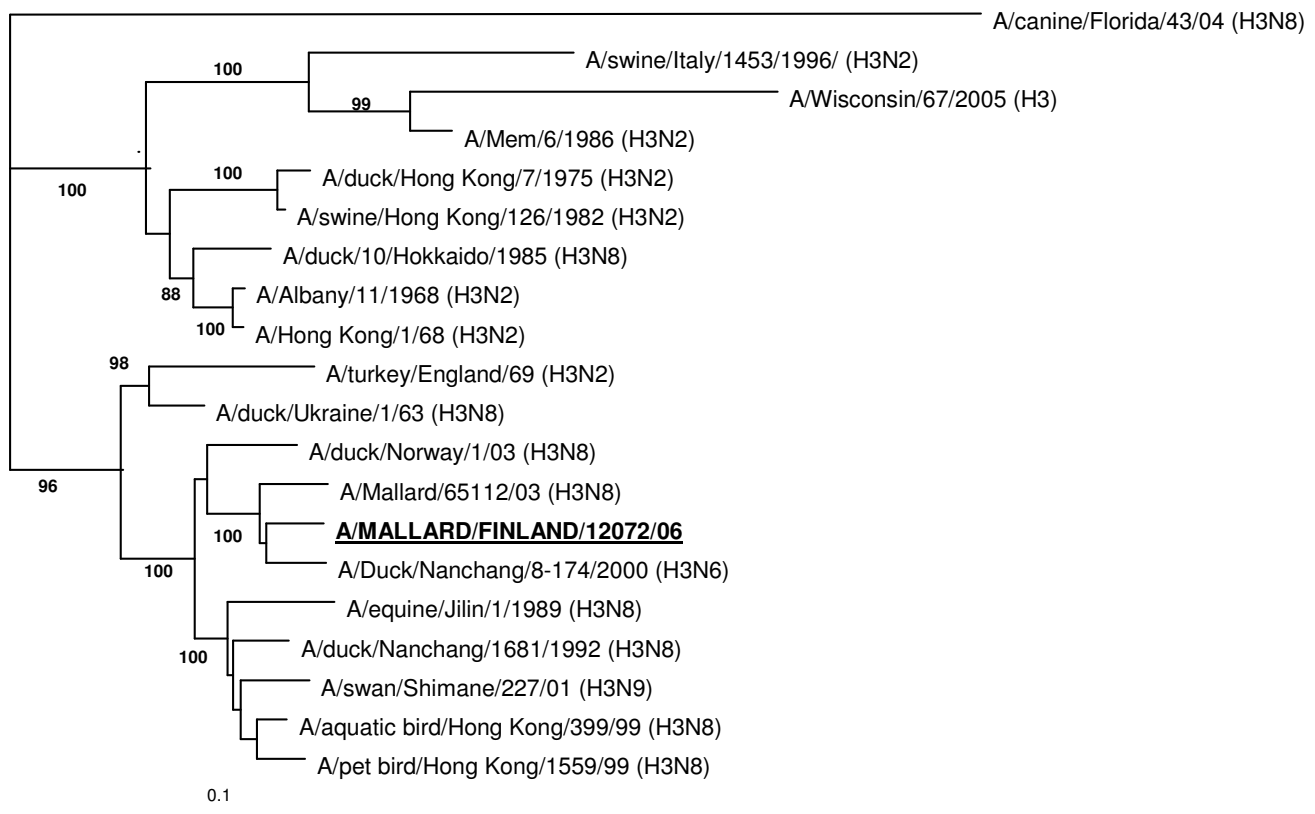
A/canine/Florida/43/04 (H3N8)

100

A/swine/Italy/1453/1996/ (H3N2)

99

A/Wisconsin/67/2005 (H3)

A/Mem/6/1986 (H3N2)

100

100

A/duck/Hong Kong/7/1975 (H3N2)

A/swine/Hong Kong/126/1982 (H3N2)

A/duck/10/Hokkaido/1985 (H3N8)

88

A/Albany/11/1968 (H3N2)

100

A/Hong Kong/1/68 (H3N2)

98

A/turkey/England/69 (H3N2)

A/duck/Ukraine/1/63 (H3N8)

A/duck/Norway/1/03 (H3N8)

96

A/Mallard/65112/03 (H3N8)

100

**A/MALLARD/FINLAND/12072/06**

100

A/Duck/Nanchang/8-174/2000 (H3N6)

A/equine/Jilin/1/1989 (H3N8)

100

A/duck/Nanchang/1681/1992 (H3N8)

A/swan/Shimane/227/01 (H3N9)

A/aquatic bird/Hong Kong/399/99 (H3N8)

A/pet bird/Hong Kong/1559/99 (H3N8)

0.1